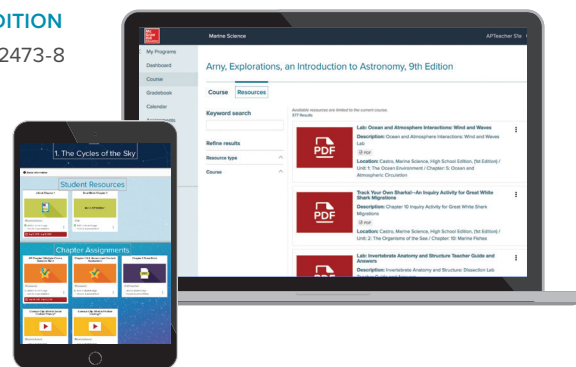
EDITION
2473-8

Marine Science
APTeacher Site

My Programs
Dashboard
Course
Gradebook
Calendar

Arny, Explorations, an Introduction to Astronomy, 9th Edition

Course
Resources

Keyword search

Refine results
Resource type
Course

Available resources are limited to the current course.
317 Results

PDF
Lab: Ocean and Atmosphere Interactions: Wind and Waves
Description: Ocean and Atmosphere Interactions: Wind and Waves Lab
PDF
Location: Castro, Marine Science, High School Edition, (1st Edition) / Unit 1: The Ocean Environment / Chapter 5: Ocean and Atmospheric Circulation

PDF
Track Your Own Sharks!—An Inquiry Activity for Great White Shark Migrations
Description: Chapter 10 Inquiry Activity for Great White Shark Migrations
PDF
Location: Castro, Marine Science, High School Edition, (1st Edition) / Unit 2: The Organisms of the Sea / Chapter 10: Marine Fishes

Lab: Invertebrate Anatomy and Structure Teacher Guide and Answers
Description: Invertebrate Anatomy and Structure: Dissection Lab

1. The Cycles of the Sky
Student Resources
Chapter Assignments